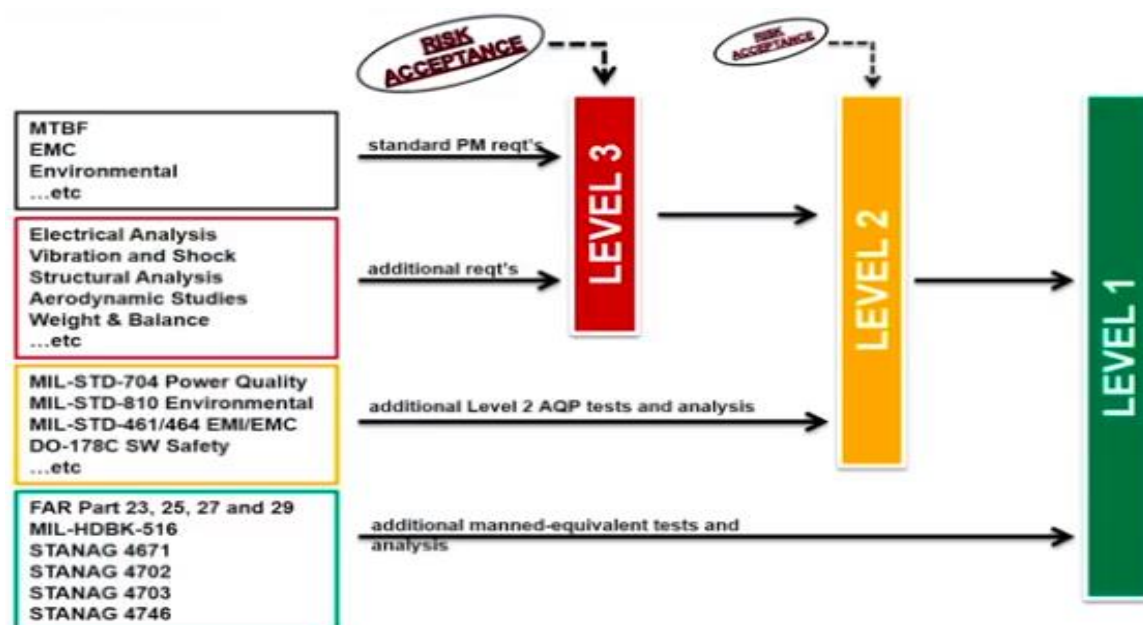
RISK ACCEPTANCE

RISK ACCEPTANCE

MTBF
EMC
Environmental
...etc

standard PM reqt's

LEVEL 3

Electrical Analysis
Vibration and Shock
Structural Analysis
Aerodynamic Studies
Weight & Balance
...etc

additional reqt's

LEVEL 2

LEVEL 1

MIL-STD-704 Power Quality
MIL-STD-810 Environmental
MIL-STD-461/464 EMI/EMC
DO-178C SW Safety
...etc

additional Level 2 AQP tests and analysis

FAR Part 23, 25, 27 and 29
MIL-HDBK-516
STANAG 4671
STANAG 4702
STANAG 4703
STANAG 4746

additional manned-equivalent tests and analysis